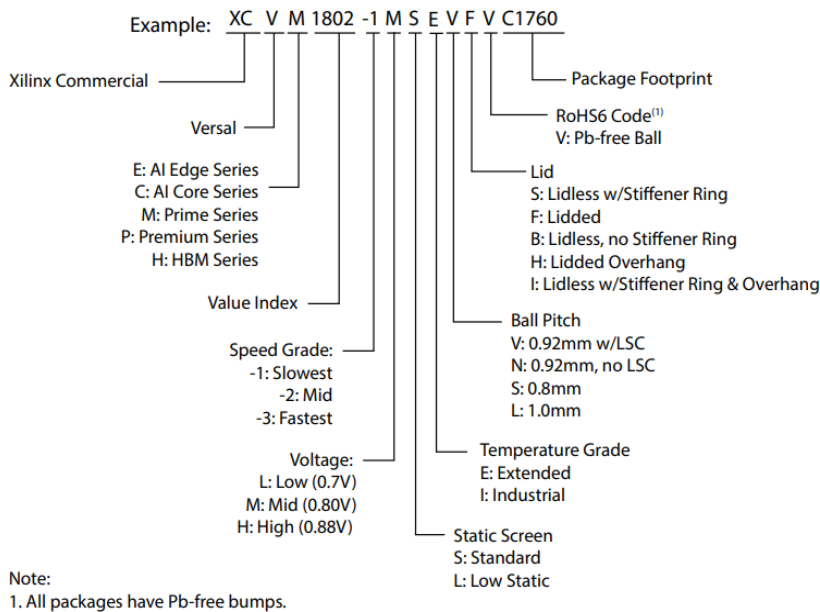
Example: XC V M 1802 -1 M S E V F V C1760

Xilinx Commercial

Versal

E: AI Edge Series
C: AI Core Series
M: Prime Series
P: Premium Series
H: HBM Series

Value Index

Speed Grade:
-1: Slowest
-2: Mid
-3: Fastest

Voltage:
L: Low (0.7V)
M: Mid (0.80V)
H: High (0.88V)

Package Footprint

RoHS6 Code$^{(1)}$
V: Pb-free Ball

Lid
S: Lidless w/Stiffener Ring
F: Lidded
B: Lidless, no Stiffener Ring
H: Lidded Overhang
I: Lidless w/Stiffener Ring & Overhang

Ball Pitch
V: 0.92mm w/LSC
N: 0.92mm, no LSC
S: 0.8mm
L: 1.0mm

Temperature Grade
E: Extended
I: Industrial

Static Screen
S: Standard
L: Low Static

Note:
1. All packages have Pb-free bumps.